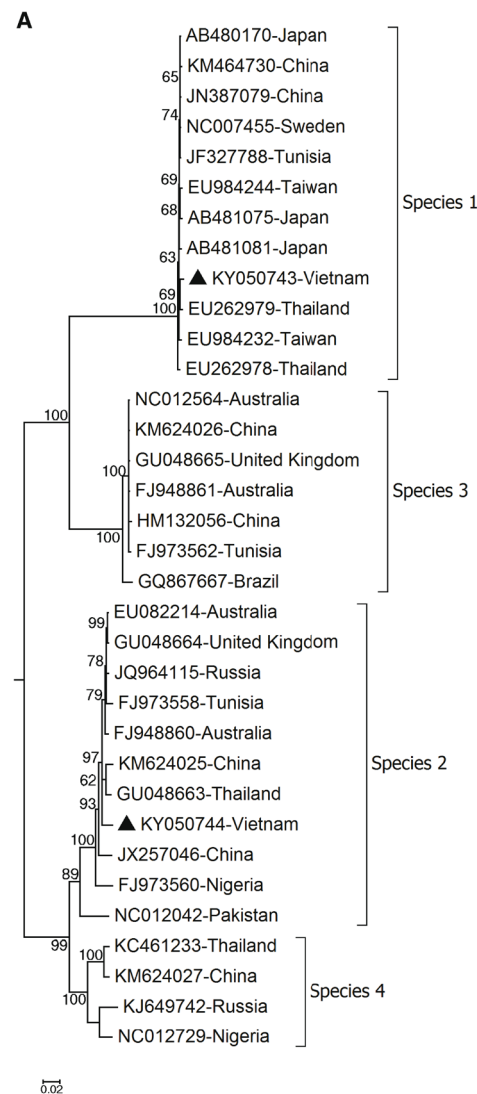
A

AB480170-Japan
65
KM464730-China
JN387079-China
74
NC007455-Sweden
JF327788-Tunisia
69
EU984244-Taiwan
68
AB481075-Japan
63
AB481081-Japan
▲ KY050743-Vietnam
69
100
EU262979-Thailand
EU984232-Taiwan
EU262978-Thailand
Species 1

100
NC012564-Australia
KM624026-China
100
GU048665-United Kingdom
FJ948861-Australia
HM132056-China
100
FJ973562-Tunisia
GQ867667-Brazil
Species 3

99
EU082214-Australia
GU048664-United Kingdom
78
JQ964115-Russia
79
FJ973558-Tunisia
FJ948860-Australia
97
KM624025-China
62
GU048663-Thailand
93
▲ KY050744-Vietnam
100
JX257046-China
89
FJ973560-Nigeria
NC012042-Pakistan
Species 2

99
100
KC461233-Thailand
KM624027-China
100
KJ649742-Russia
NC012729-Nigeria
Species 4

0.02